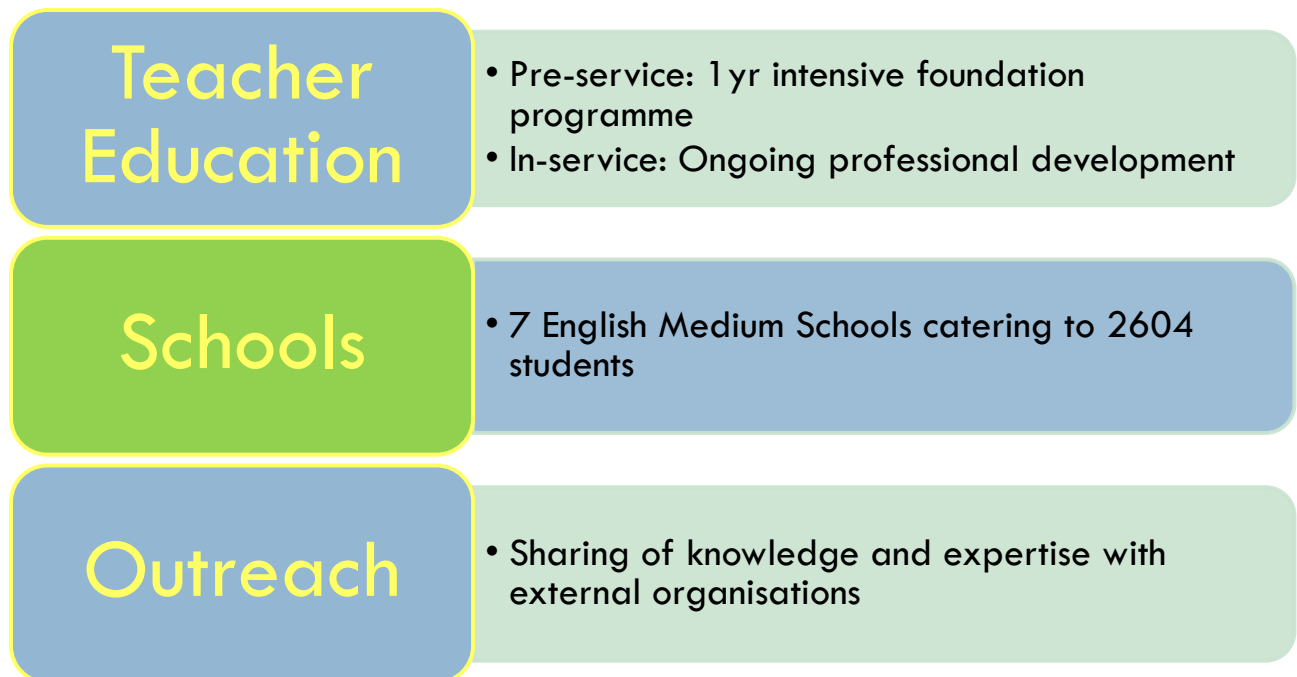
Teacher Education

• Pre-service: 1yr intensive foundation programme
• In-service: Ongoing professional development

Schools

• 7 English Medium Schools catering to 2604 students

Outreach

• Sharing of knowledge and expertise with external organisations